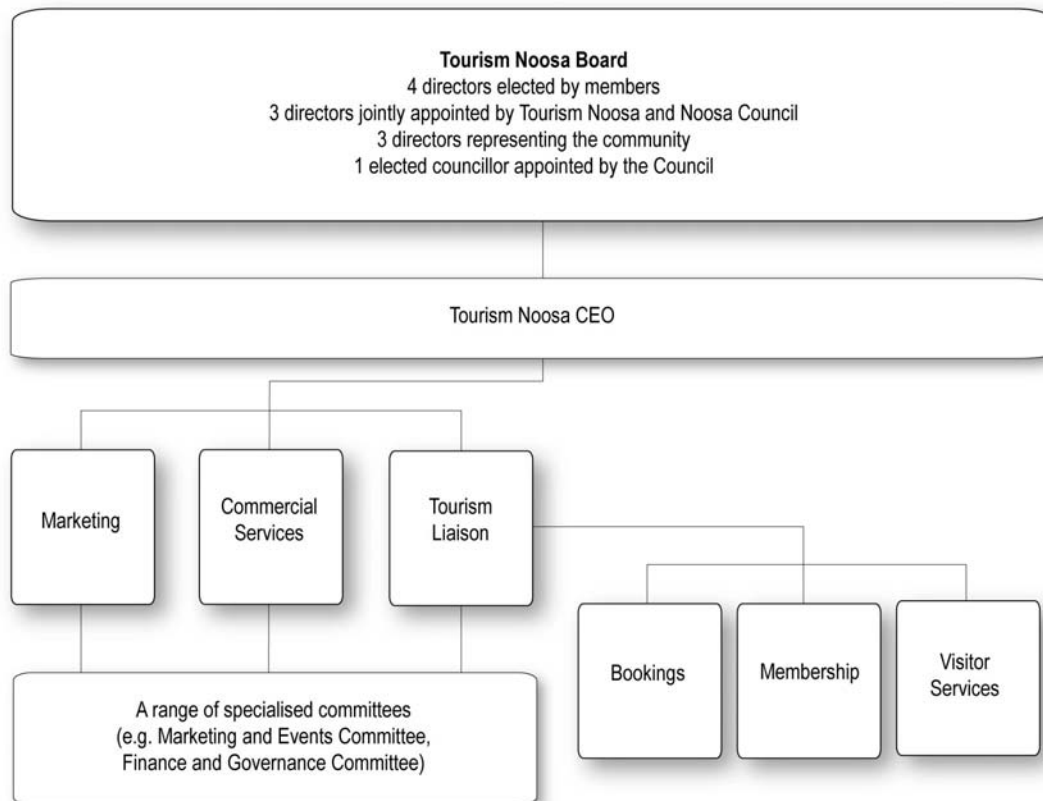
**Tourism Noosa Board**
4 directors elected by members
3 directors jointly appointed by Tourism Noosa and Noosa Council
3 directors representing the community
1 elected councillor appointed by the Council

Tourism Noosa CEO

Marketing

Commercial Services

Tourism Liaison

Bookings

Membership

Visitor Services

A range of specialised committees (e.g. Marketing and Events Committee, Finance and Governance Committee)